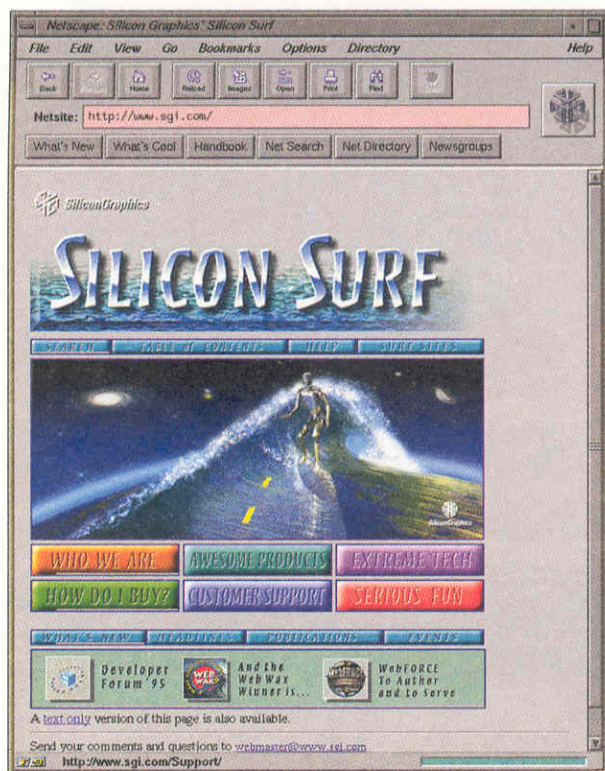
Netscape: Silicon Graphics' Silicon Surf

File Edit View Go Bookmarks Options Directory Help

Back Forward Home Reload Images Open Print Find Stop

Netsite: http://www.sgi.com/

What's New What's Cool Handbook Net Search Net Directory Newsgroups

SiliconGraphics

SILICON SURF

SEARCH TABLE OF CONTENTS HELP SURF SITES

SiliconGraphics

WHO WE ARE AWESOME PRODUCTS EXTREME TECH

HOW DO I BUY? CUSTOMER SUPPORT SERIOUS FUN

WHAT'S NEW HEADLINES PUBLICATIONS EVENTS

Developer Forum '95

WEB WAX And the Web Wax Winner is...

WebFORCE To Author and to Serve

A text only version of this page is also available.

Send your comments and questions to webmaster@www.sgi.com

http://www.sgi.com/Support/